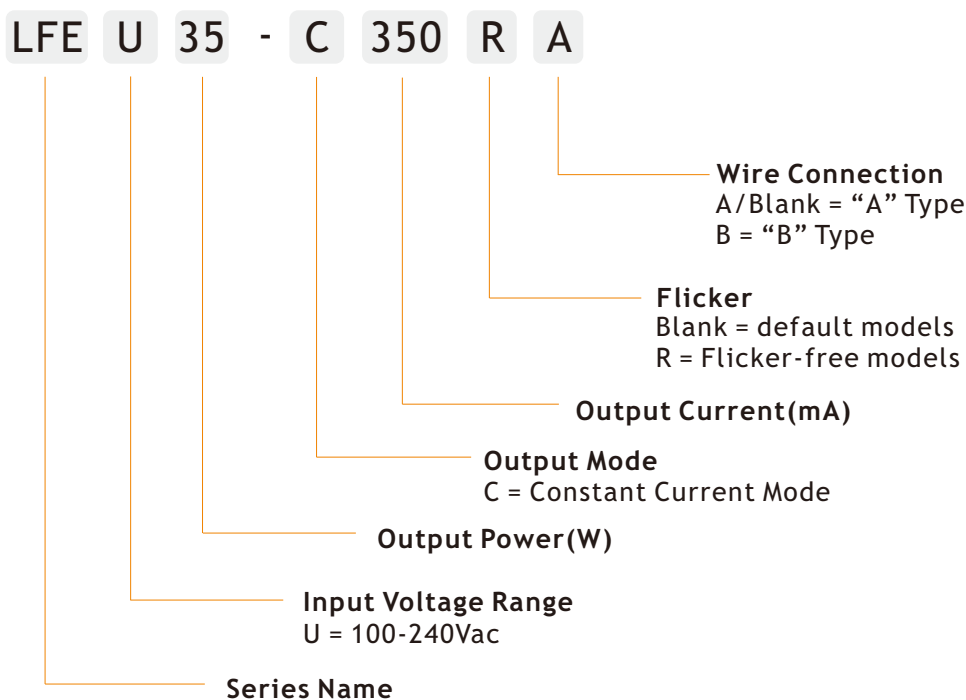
LFE U 35 - C 350 R A

Wire Connection
A/Blank = “A” Type
B = “B” Type

Flicker
Blank = default models
R = Flicker-free models

Output Current(mA)

Output Mode
C = Constant Current Mode

Output Power(W)

Input Voltage Range
U = 100-240Vac

Series Name